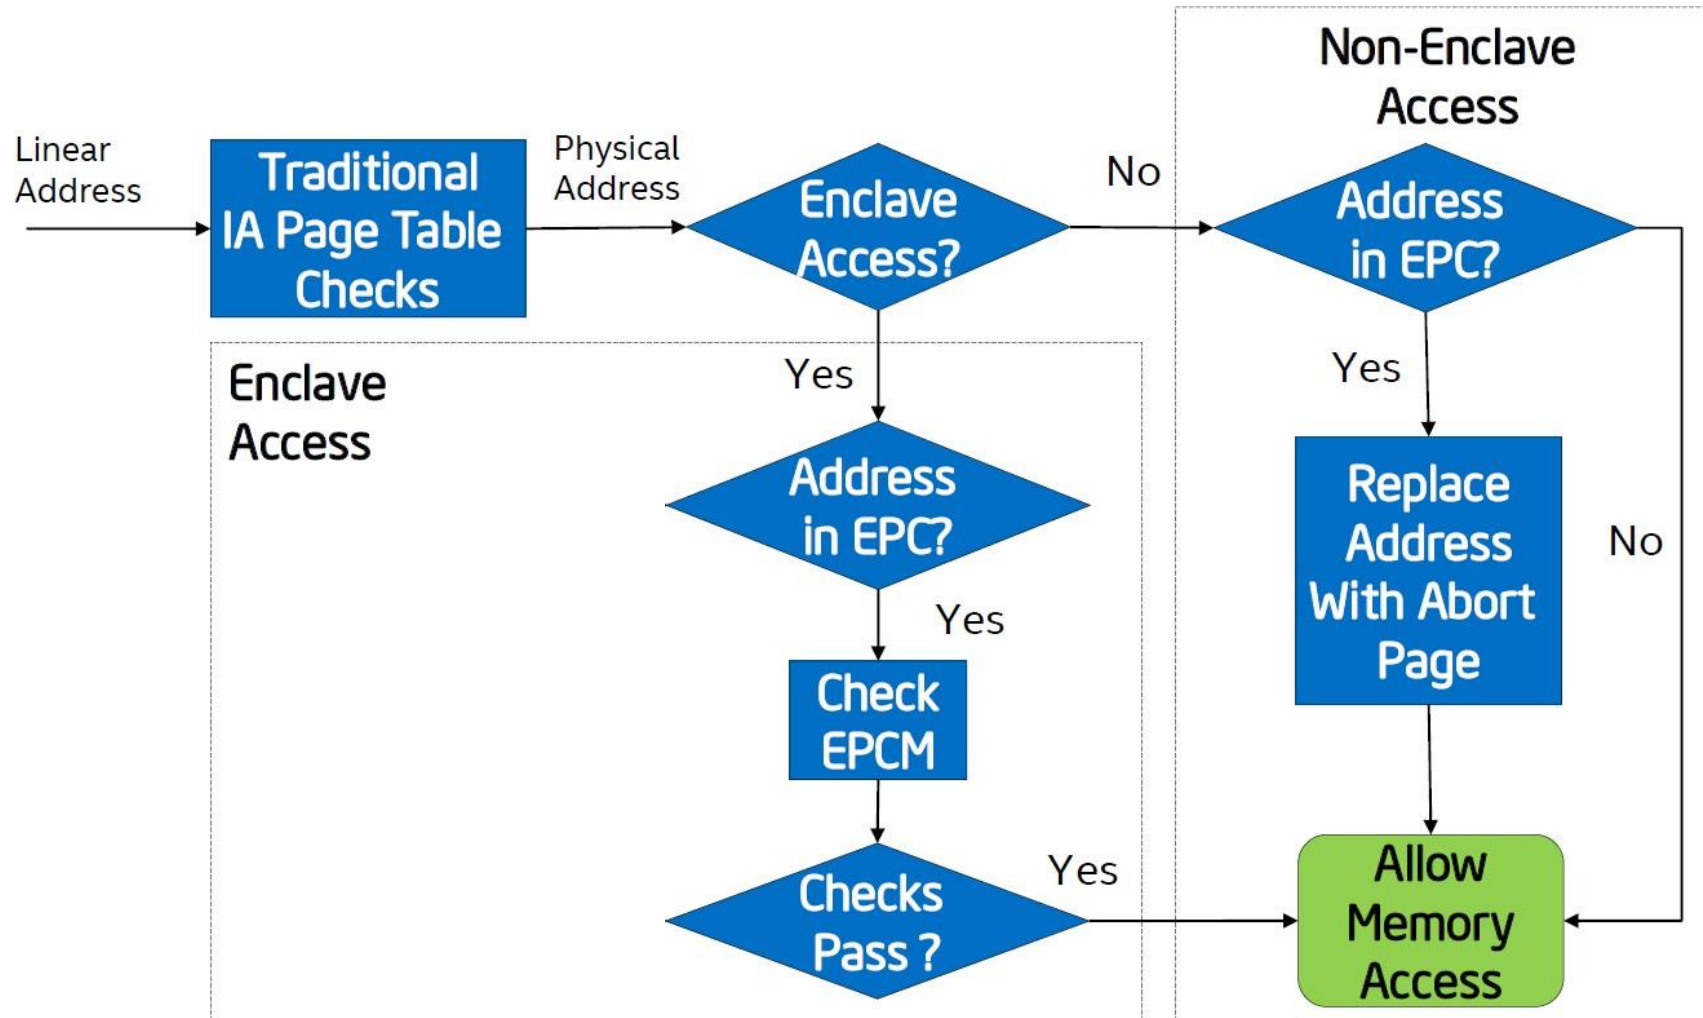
Non-Enclave Access

Linear Address

Traditional IA Page Table Checks

Physical Address

Enclave Access?

No

Address in EPC?

Enclave Access

Yes

Yes

Address in EPC?

Replace Address With Abort Page

No

Yes

Check EPCM

Checks Pass ?

Yes

Allow Memory Access